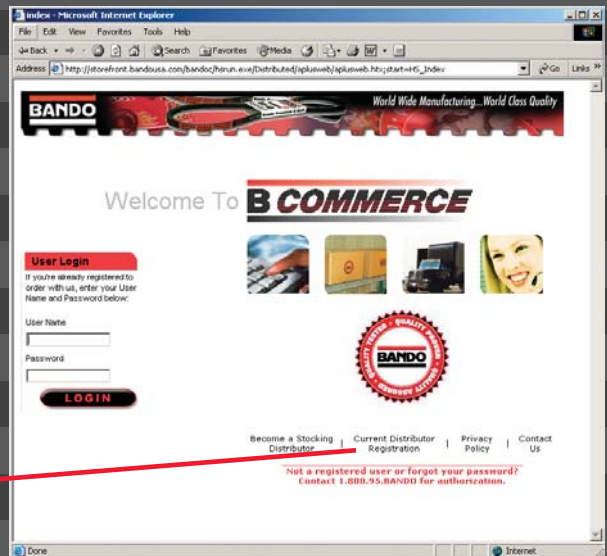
Index - Microsoft Internet Explorer

File Edit View Favorites Tools Help

Back Search Favorites Media

Address http://storefront.bandousa.com/bandoc/hsrun.exe/Distributed/aplusweb/aplusweb.htx;start=HS_Index Go Links

BANDO

World Wide Manufacturing...World Class Quality

Welcome To B COMMERCE

User Login

If you're already registered to order with us, enter your User Name and Password below:

User Name

Password

LOGIN

QUALITY TESTED • QUALITY ASSURED • BANDO

Become a Stocking Distributor | Current Distributor Registration | Privacy Policy | Contact Us

Not a registered user or forgot your password? Contact 1.800.95.BANDO for authorization.

Done

Internet